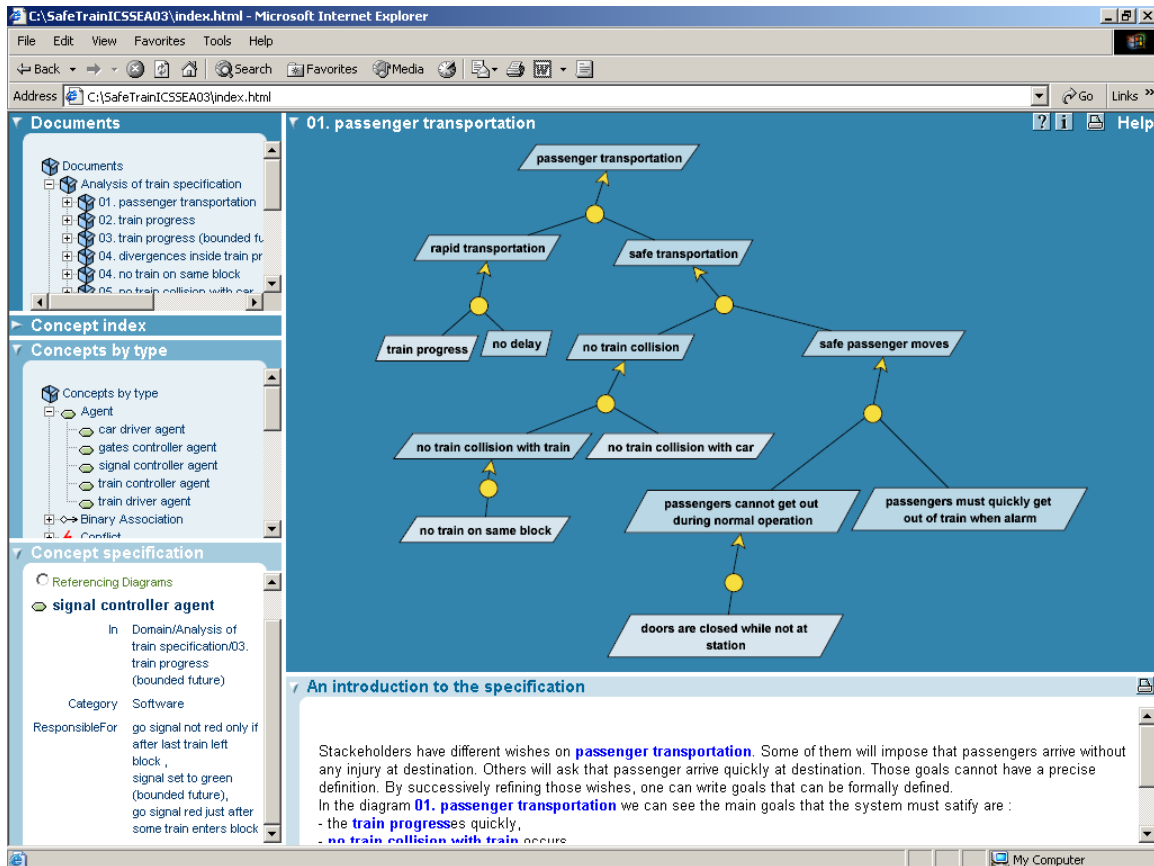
C:\SafeTrainICSSEA03\index.html - Microsoft Internet Explorer

File Edit View Favorites Tools Help

Back Search Favorites Media

Address C:\SafeTrainICSSEA03\index.html Go Links

Documents

Documents
Analysis of train specification
01. passenger transportation
02. train progress
03. train progress (bounded fu
04. divergences inside train pr
04. no train on same block
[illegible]

Concept index

Concepts by type

Concepts by type
Agent
car driver agent
gates controller agent
signal controller agent
train controller agent
train driver agent
Binary Association
Conflict

Concept specification

Referencing Diagrams

signal controller agent

In Domain/Analysis of train specification/03. train progress (bounded future)

Category Software

ResponsibleFor go signal not red only if after last train left block , signal set to green (bounded future), go signal red just after some train enters block

01. passenger transportation

Help

passenger transportation

rapid transportation

safe transportation

train progress

no delay

no train collision

safe passenger moves

no train collision with train

no train collision with car

no train on same block

passengers cannot get out during normal operation

passengers must quickly get out of train when alarm

doors are closed while not at station

An introduction to the specification

Stackeholders have different wishes on passenger transportation. Some of them will impose that passengers arrive without any injury at destination. Others will ask that passenger arrive quickly at destination. Those goals cannot have a precise definition. By successively refining those wishes, one can write goals that can be formally defined.
In the diagram 01. passenger transportation we can see the main goals that the system must satify are :
- the train progresses quickly,
- no train collision with train occurs

My Computer